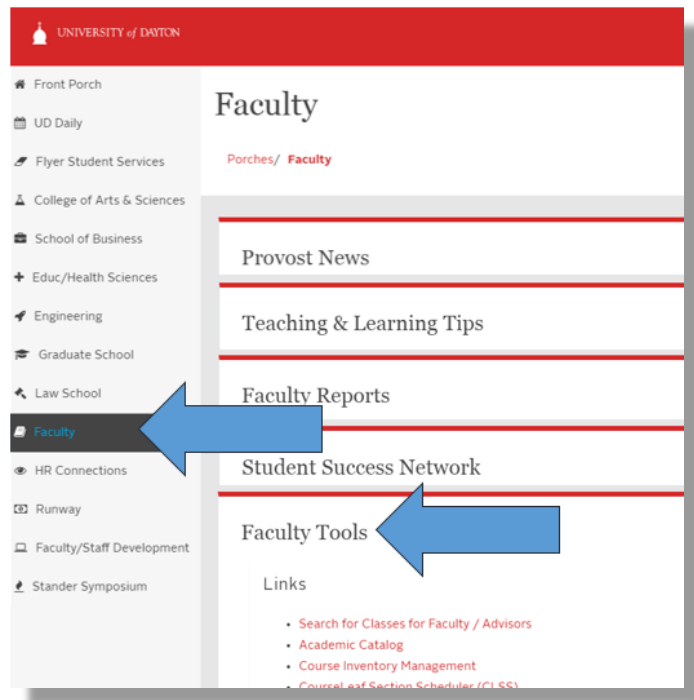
UNIVERSITY of DAYTON

Front Porch
UD Daily
Flyer Student Services
College of Arts & Sciences
School of Business
Educ/Health Sciences
Engineering
Graduate School
Law School
Faculty
HR Connections
Runway
Faculty/Staff Development
Stander Symposium

Faculty

Porches/ Faculty

Provost News

Teaching & Learning Tips

Faculty Reports

Student Success Network

Faculty Tools

Links

- Search for Classes for Faculty / Advisors
- Academic Catalog
- Course Inventory Management
- CourseLeaf Section Scheduler (CLSS)